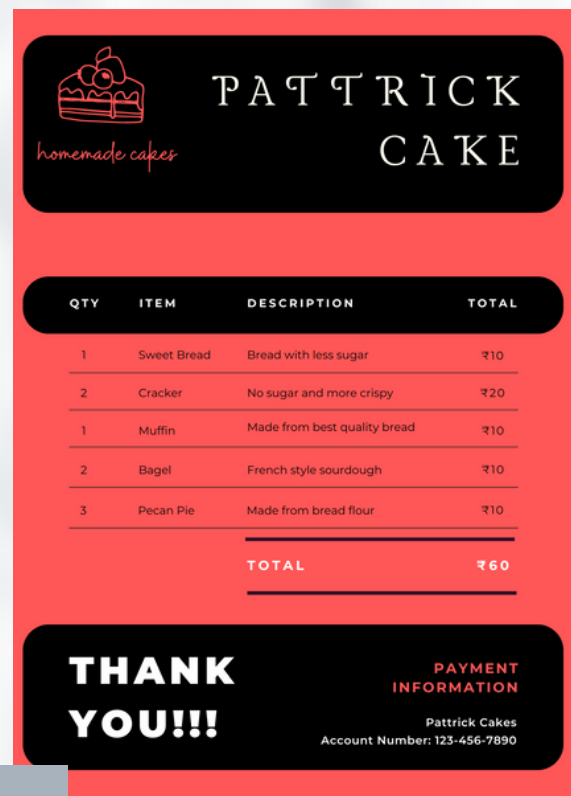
homemade cakes

PATTRICK CAKE

| QTY | ITEM | DESCRIPTION | TOTAL |
|---|---|---|---|
| 1 | Sweet Bread | Bread with less sugar | ₹10 |
| 2 | Cracker | No sugar and more crispy | ₹20 |
| 1 | Muffin | Made from best quality bread | ₹10 |
| 2 | Bagel | French style sourdough | ₹10 |
| 3 | Pecan Pie | Made from bread flour | ₹10 |

TOTAL ₹60

THANK YOU!!!

PAYMENT INFORMATION

Pattrick Cakes
Account Number: 123-456-7890